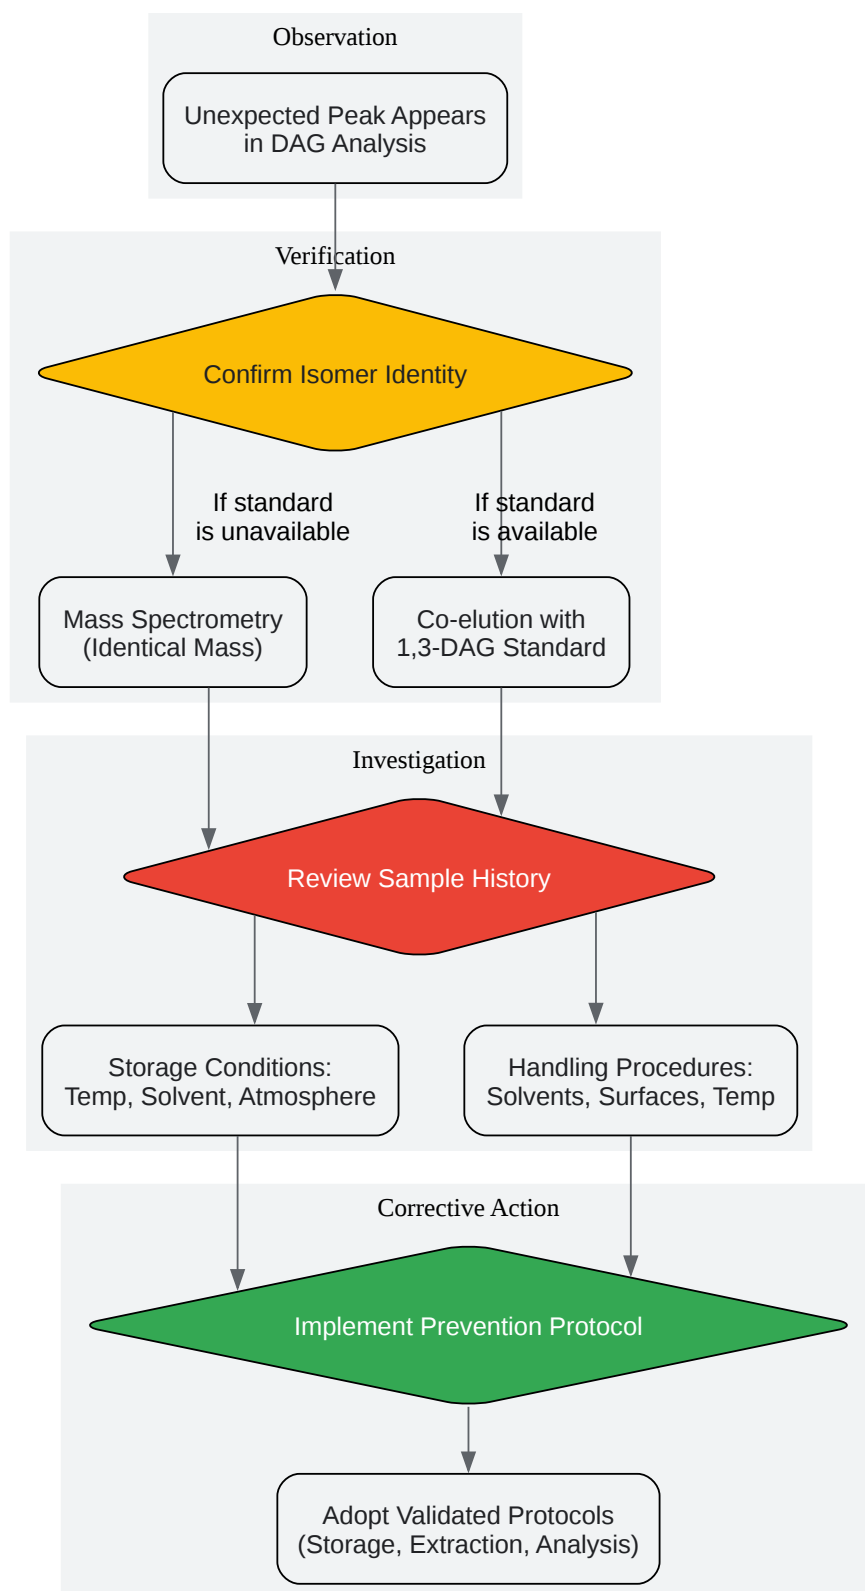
Observation

Unexpected Peak Appears in DAG Analysis

Verification

Confirm Isomer Identity

If standard is unavailable

If standard is available

Mass Spectrometry (Identical Mass)

Co-elution with 1,3-DAG Standard

Investigation

Review Sample History

Storage Conditions: Temp, Solvent, Atmosphere

Handling Procedures: Solvents, Surfaces, Temp

Corrective Action

Implement Prevention Protocol

Adopt Validated Protocols (Storage, Extraction, Analysis)